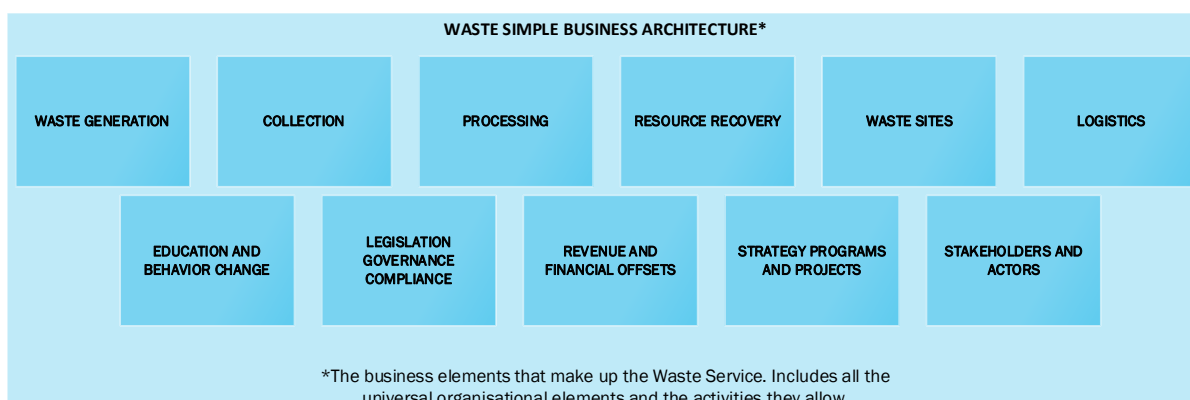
WASTE SIMPLE BUSINESS ARCHITECTURE*

WASTE GENERATION

COLLECTION

PROCESSING

RESOURCE RECOVERY

WASTE SITES

LOGISTICS

EDUCATION AND BEHAVIOR CHANGE

LEGISLATION GOVERNANCE COMPLIANCE

REVENUE AND FINANCIAL OFFSETS

STRATEGY PROGRAMS AND PROJECTS

STAKEHOLDERS AND ACTORS

*The business elements that make up the Waste Service. Includes all the universal organisational elements and the activities they allow.